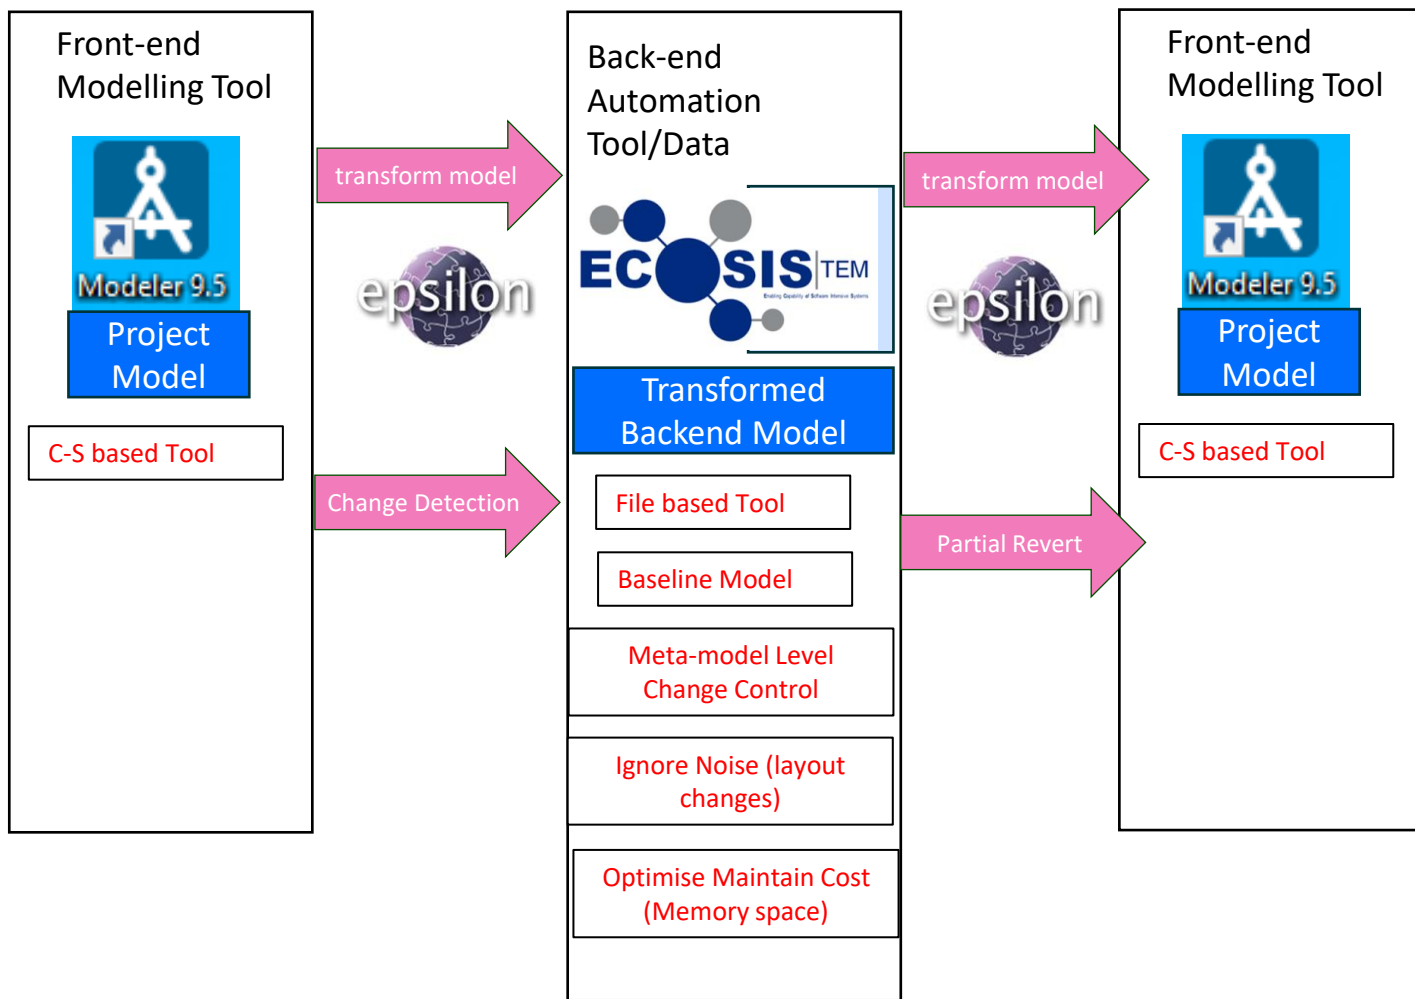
Front-end Modelling Tool

Modeler 9.5

Project Model

C-S based Tool

transform model

epsilon

Change Detection

Back-end Automation Tool/Data

ECOSISTEM

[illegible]

Transformed Backend Model

File based Tool

Baseline Model

Meta-model Level Change Control

Ignore Noise (layout changes)

Optimise Maintain Cost (Memory space)

transform model

epsilon

Partial Revert

Front-end Modelling Tool

Modeler 9.5

Project Model

C-S based Tool